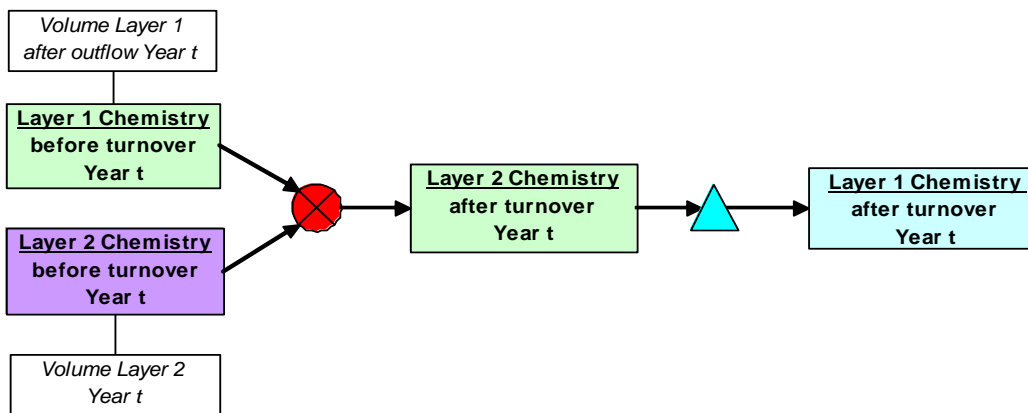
Volume Layer 1 after outflow Year t

Layer 1 Chemistry
before turnover Year t

Layer 2 Chemistry
before turnover Year t

Volume Layer 2 Year t

Layer 2 Chemistry
after turnover Year t

Layer 1 Chemistry
after turnover Year t